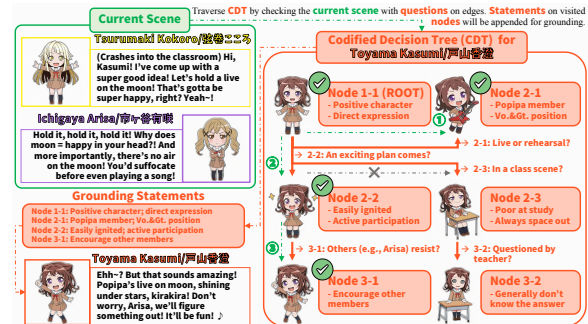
Current Scene

Traverse CDT by checking the current scene with questions on edges. Statements on visited nodes will be appended for grounding.

Tsurumaki Kokoro/弦巻こころ

(Crashes into the classroom) Hi, Kasumi! I've come up with a super good idea! Let's hold a live on the moon! That's gotta be super happy, right? Yeah~!

Ichigaya Arisa/市ヶ谷有咲

Hold it, hold it, hold it! Why does moon = happy in your head?! And more importantly, there's no air on the moon! You'd suffocate before even playing a song!

Grounding Statements

Node 1-1: Positive character; direct expression
Node 2-1: Popipa member; Vo.&Gt. position
Node 2-2: Easily ignited; active participation
Node 3-1: Encourage other members

Toyama Kasumi/戸山香澄

Ehh~? But that sounds amazing! Popipa's live on moon, shining under stars, kirakira! Don't worry, Arisa, we'll figure something out! It'll be fun! ♪

Codified Decision Tree (CDT) for Toyama Kasumi/戸山香澄

Node 1-1 (ROOT)
- Positive character
- Direct expression

Node 2-1
- Popipa member
- Vo.&Gt. position

① 2-1: Live or rehearsal?

② 2-2: An exciting plan comes?

2-3: In a class scene?

Node 2-2
- Easily ignited
- Active participation

Node 2-3
- Poor at study
- Always space out

③ 3-1: Others (e.g., Arisa) resist?

3-2: Questioned by teacher?

Node 3-1
- Encourage other members

Node 3-2
- Generally don't know the answer